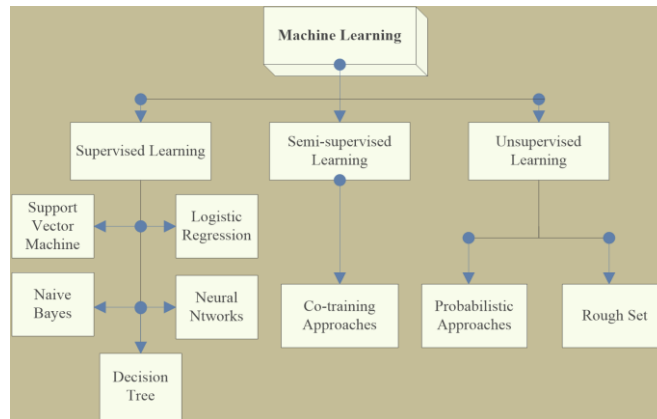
Machine Learning

Supervised Learning

Semi-supervised Learning

Unsupervised Learning

Support Vector Machine

Logistic Regression

Naive Bayes

Neural Ntworks

Decision Tree

Co-training Approaches

Probabilistic Approaches

Rough Set